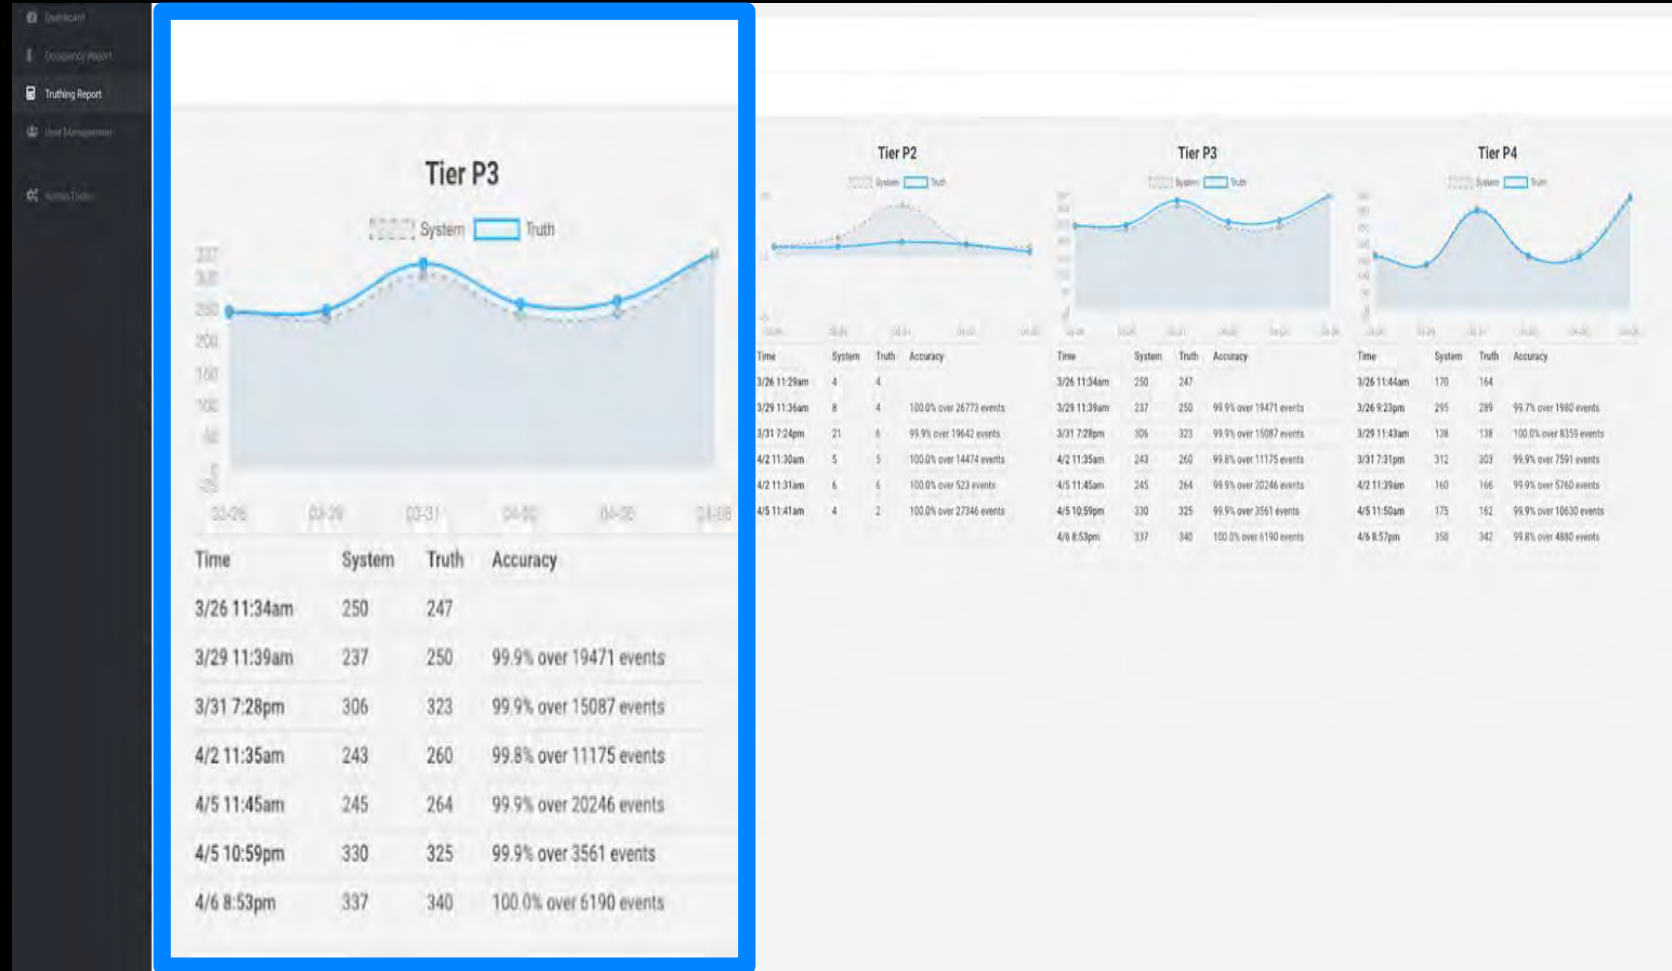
Dashboard
Occupancy Report
Truthing Report
User Management
Admin Tools

Tier P3

System Truth

350
300
250
200
150
100
50
0
-50

03-26 03-29 03-31 04-02 04-05 04-08

| Time | System | Truth | Accuracy |
|---|---|---|---|
| 3/26 11:34am | 250 | 247 | |
| 3/29 11:39am | 237 | 250 | 99.9% over 19471 events |
| 3/31 7:28pm | 306 | 323 | 99.9% over 15087 events |
| 4/2 11:35am | 243 | 260 | 99.8% over 11175 events |
| 4/5 11:45am | 245 | 264 | 99.9% over 20246 events |
| 4/5 10:59pm | 330 | 325 | 99.9% over 3561 events |
| 4/6 8:53pm | 337 | 340 | 100.0% over 6190 events |

Tier P2

System Truth

| Time | System | Truth | Accuracy |
|---|---|---|---|
| 3/26 11:29am | 4 | 4 | |
| 3/29 11:36am | 8 | 4 | 100.0% over 26773 events |
| 3/31 7:24pm | 21 | 6 | 99.9% over 19642 events |
| 4/2 11:30am | 5 | 5 | 100.0% over 14474 events |
| 4/2 11:31am | 6 | 6 | 100.0% over 523 events |
| 4/5 11:41am | 4 | 2 | 100.0% over 27346 events |

Tier P3

System Truth

| Time | System | Truth | Accuracy |
|---|---|---|---|
| 3/26 11:34am | 250 | 247 | |
| 3/29 11:39am | 237 | 250 | 99.9% over 19471 events |
| 3/31 7:28pm | 306 | 323 | 99.9% over 15087 events |
| 4/2 11:35am | 243 | 260 | 99.8% over 11175 events |
| 4/5 11:45am | 245 | 264 | 99.9% over 20246 events |
| 4/5 10:59pm | 330 | 325 | 99.9% over 3561 events |
| 4/6 8:53pm | 337 | 340 | 100.0% over 6190 events |

Tier P4

System Truth

| Time | System | Truth | Accuracy |
|---|---|---|---|
| 3/26 11:44am | 170 | 164 | |
| 3/26 9:23pm | 295 | 289 | 99.7% over 1980 events |
| 3/29 11:43am | 138 | 138 | 100.0% over 8359 events |
| 3/31 7:31pm | 312 | 303 | 99.9% over 7591 events |
| 4/2 11:39am | 160 | 166 | 99.9% over 5760 events |
| 4/5 11:50am | 175 | 162 | 99.9% over 10630 events |
| 4/6 8:57pm | 350 | 342 | 99.8% over 4880 events |